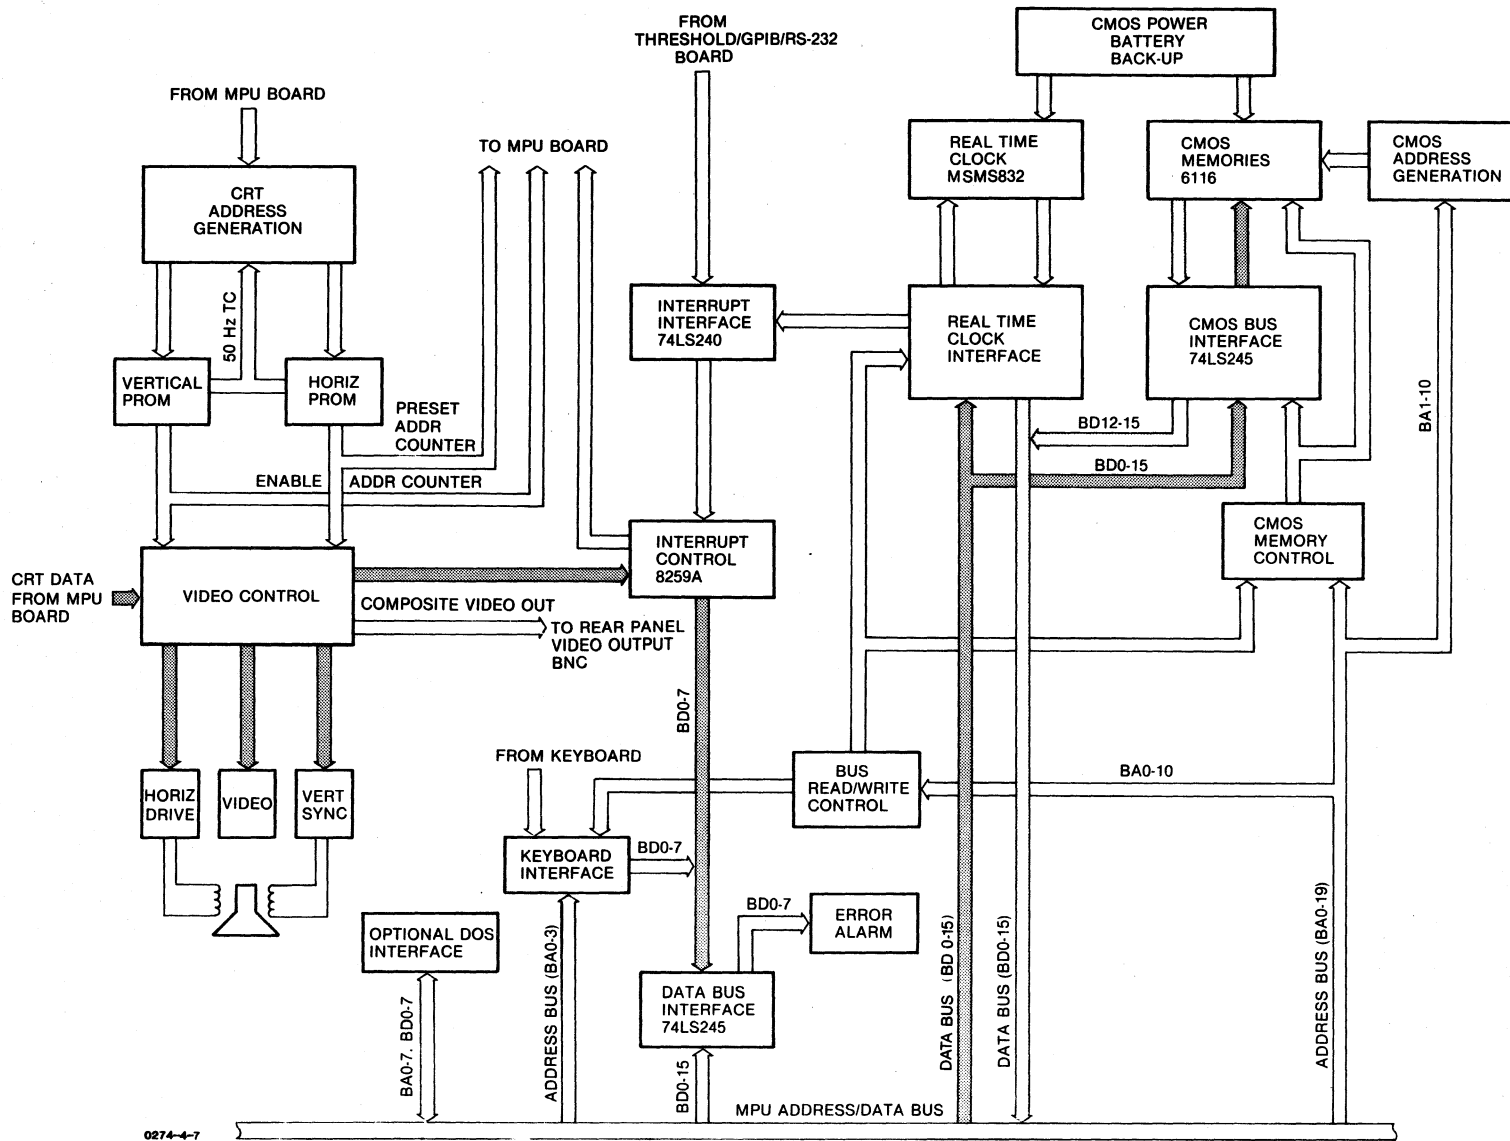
FROM THRESHOLD/GPIB/RS-232 BOARD

CMOS POWER BATTERY BACK-UP

FROM MPU BOARD

TO MPU BOARD

REAL TIME CLOCK MSMS832

CMOS MEMORIES 6116

CMOS ADDRESS GENERATION

CRT ADDRESS GENERATION

50 Hz TC

INTERRUPT INTERFACE 74LS240

REAL TIME CLOCK INTERFACE

CMOS BUS INTERFACE 74LS245

VERTICAL PROM

HORIZ PROM

PRESET ADDR COUNTER

BD12-15

BA1-10

BD0-15

ENABLE

ADDR COUNTER

INTERRUPT CONTROL 8259A

CMOS MEMORY CONTROL

CRT DATA FROM MPU BOARD

VIDEO CONTROL

COMPOSITE VIDEO OUT

TO REAR PANEL VIDEO OUTPUT BNC

BD0-7

FROM KEYBOARD

BUS READ/WRITE CONTROL

BA0-10

HORIZ DRIVE

VIDEO

VERT SYNC

KEYBOARD INTERFACE

BD0-7

BD0-7

ERROR ALARM

OPTIONAL DOS INTERFACE

DATA BUS INTERFACE 74LS245

BA0-7, BD0-7

ADDRESS BUS (BA0-3)

BD0-15

DATA BUS (BD 0-15)

DATA BUS (BD0-15)

ADDRESS BUS (BA0-19)

MPU ADDRESS/DATA BUS

0274-4-7